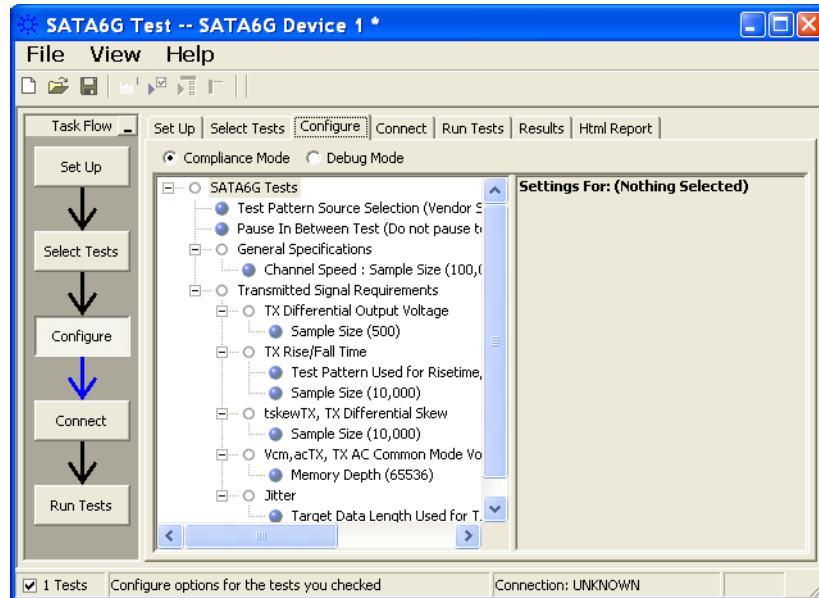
SATA6G Test -- SATA6G Device 1 *

File View Help

Task Flow

Set Up

Select Tests

Configure

Connect

Run Tests

Set Up | Select Tests | Configure | Connect | Run Tests | Results | Html Report

Compliance Mode Debug Mode

SATA6G Tests
Test Pattern Source Selection (Vendor S
Pause In Between Test (Do not pause t
General Specifications
Channel Speed : Sample Size (100,(
Transmitted Signal Requirements
TX Differential Output Voltage
Sample Size (500)
TX Rise/Fall Time
Test Pattern Used for Risetime,
Sample Size (10,000)
tskewTX, TX Differential Skew
Sample Size (10,000)
Vcm,acTX, TX AC Common Mode Vo
Memory Depth (65536)
Jitter
Target Data Length Used for T.

Settings For: (Nothing Selected)

1 Tests | Configure options for the tests you checked | Connection: UNKNOWN